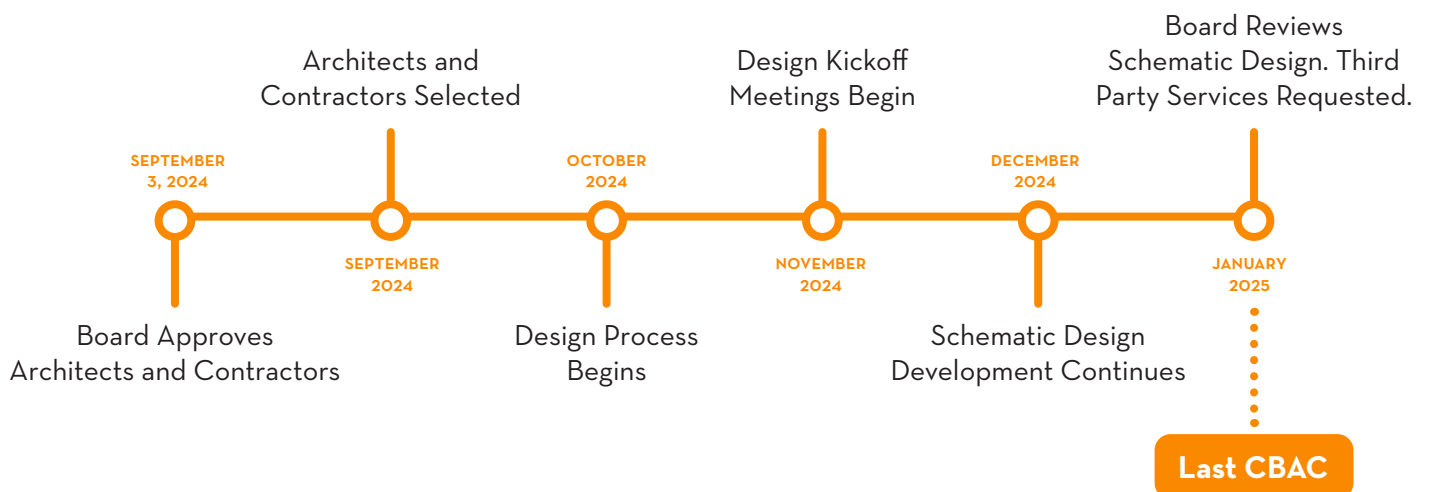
Board Reviews Schematic Design. Third Party Services Requested.

Architects and Contractors Selected

Design Kickoff Meetings Begin

SEPTEMBER 3, 2024

OCTOBER 2024

DECEMBER 2024

SEPTEMBER 2024

NOVEMBER 2024

JANUARY 2025

Board Approves Architects and Contractors

Design Process Begins

Schematic Design Development Continues

Last CBAC